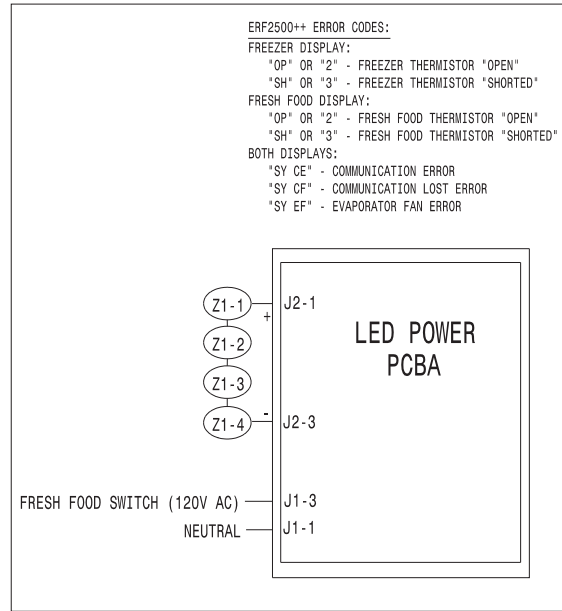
ERF2500++ ERROR CODES:
FREEZER DISPLAY:
"OP" OR "2" - FREEZER THERMISTOR "OPEN"
"SH" OR "3" - FREEZER THERMISTOR "SHORTED"
FRESH FOOD DISPLAY:
"OP" OR "2" - FRESH FOOD THERMISTOR "OPEN"
"SH" OR "3" - FRESH FOOD THERMISTOR "SHORTED"
BOTH DISPLAYS:
"SY CE" - COMMUNICATION ERROR
"SY CF" - COMMUNICATION LOST ERROR
"SY EF" - EVAPORATOR FAN ERROR

Z1-1
+
J2-1
LED POWER
PCBA
Z1-2
Z1-3
Z1-4
-
J2-3
FRESH FOOD SWITCH (120V AC)
J1-3
NEUTRAL
J1-1